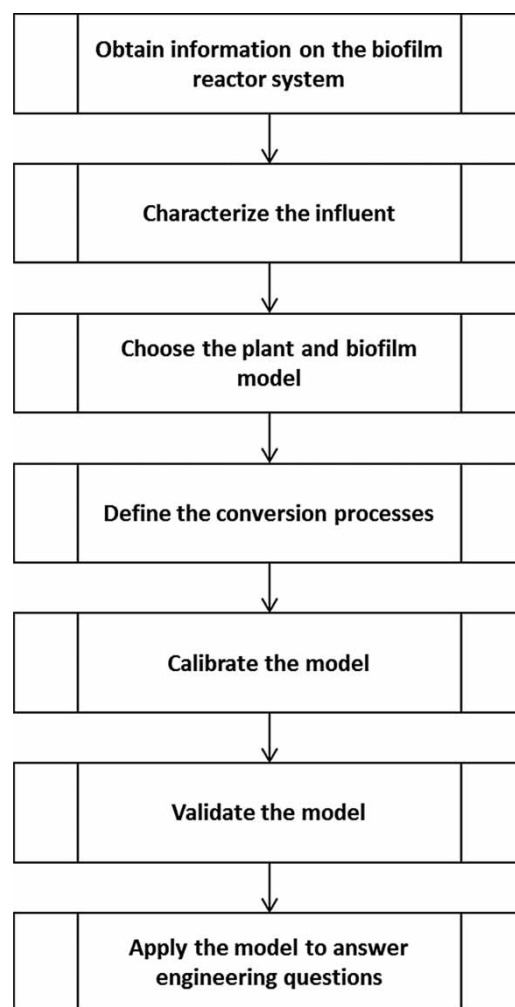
Obtain information on the biofilm reactor system

Characterize the influent

Choose the plant and biofilm model

Define the conversion processes

Calibrate the model

Validate the model

Apply the model to answer engineering questions